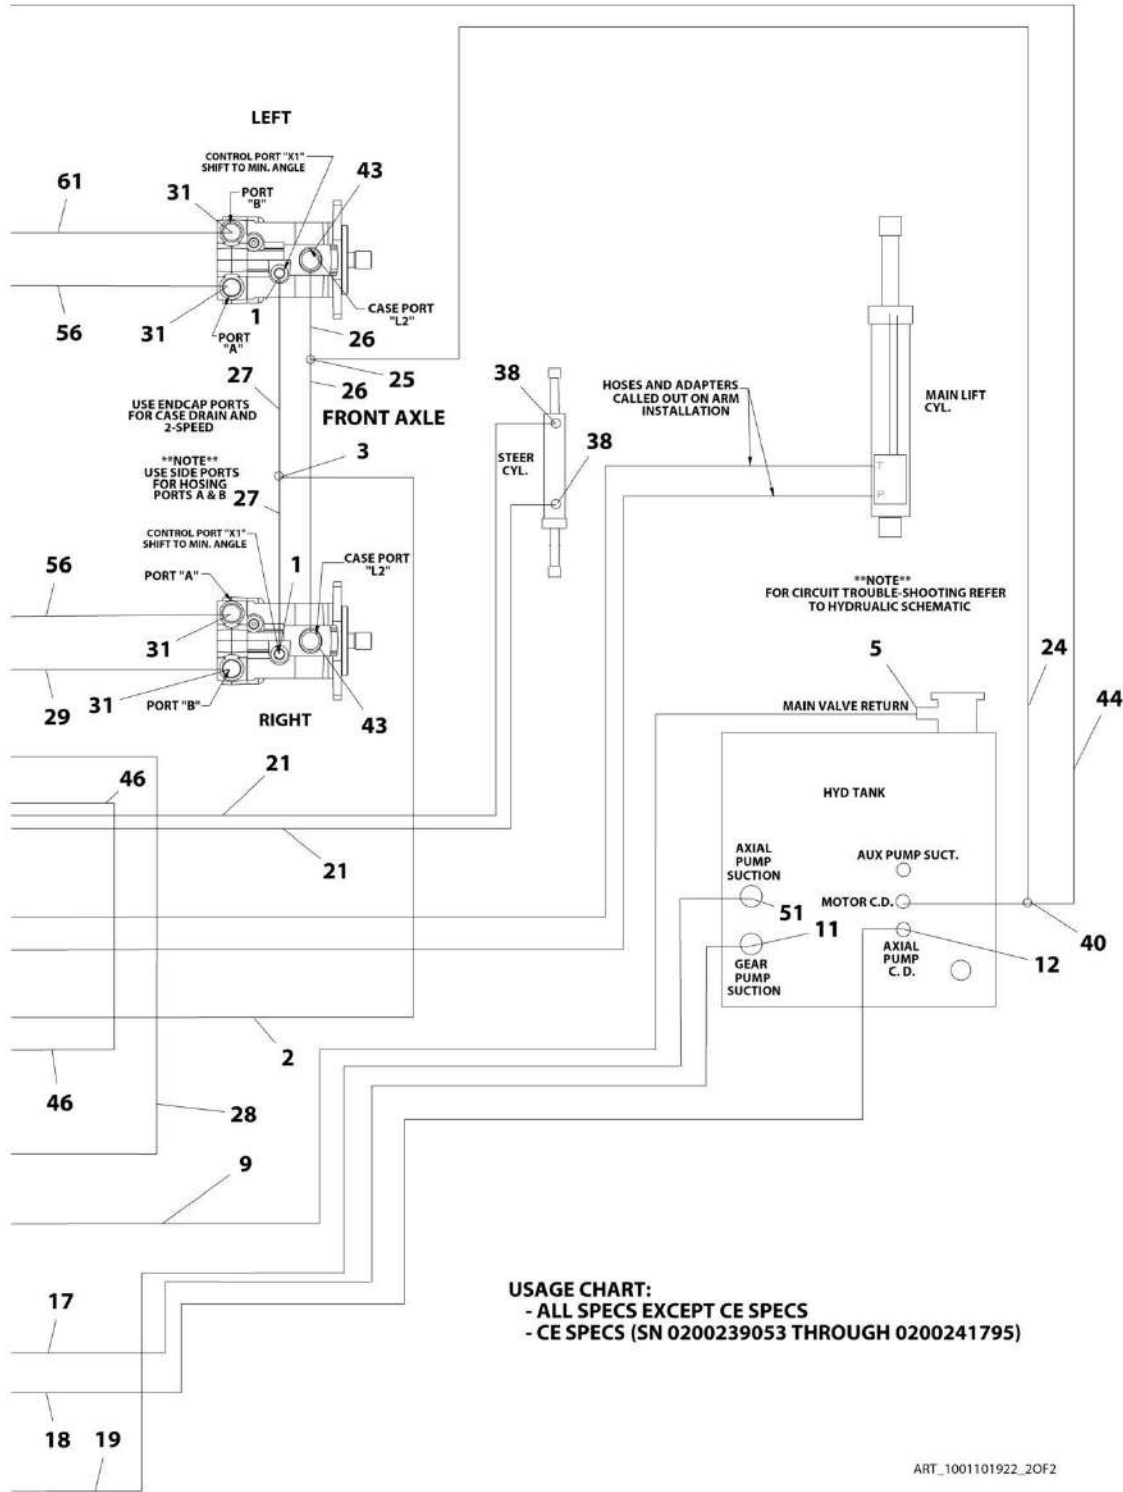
LEFT

CONTROL PORT "X1" SHIFT TO MIN. ANGLE

61

31

PORT "B"

43

56

31

PORT "A"

1

CASE PORT "L2"

26

25

26

27

USE ENDCAP PORTS FOR CASE DRAIN AND 2-SPEED

FRONT AXLE

38

HOSES AND ADAPTERS CALLED OUT ON ARM INSTALLATION

MAIN LIFT CYL.

38

STEER CYL.

3

**NOTE** USE SIDE PORTS FOR HOSING PORTS A & B

27

T

P

CONTROL PORT "X1" SHIFT TO MIN. ANGLE

56

PORT "A"

1

CASE PORT "L2"

**NOTE** FOR CIRCUIT TROUBLE-SHOOTING REFER TO HYDRAULIC SCHEMATIC

31

5

24

44

29

31

PORT "B"

RIGHT

43

MAIN VALVE RETURN

21

46

HYD TANK

21

AXIAL PUMP SUCTION

AUX PUMP SUCT.

MOTOR C.D.

51

11

40

GEAR PUMP SUCTION

AXIAL PUMP C. D.

12

2

46

28

9

USAGE CHART:
- ALL SPECS EXCEPT CE SPECS
- CE SPECS (SN 0200239053 THROUGH 0200241795)

17

18

19

ART_1001101922_2OF2